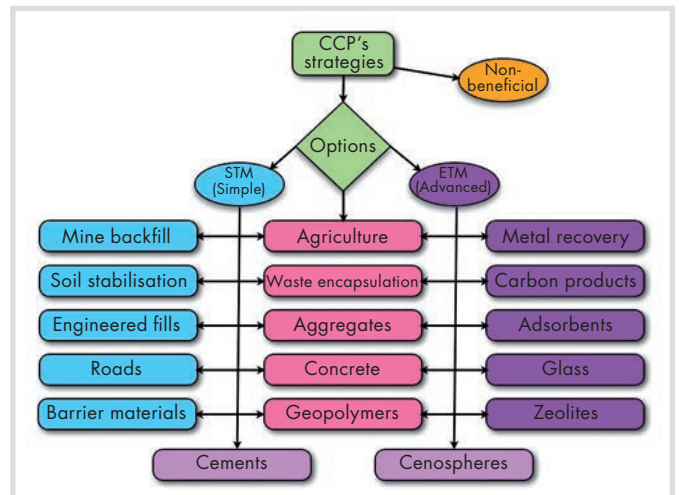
CCP's strategies

Non-beneficial

Options

STM (Simple)

ETM (Advanced)

Mine backfill
Agriculture
Metal recovery

Soil stabilisation
Waste encapsulation
Carbon products

Engineered fills
Aggregates
Adsorbents

Roads
Concrete
Glass

Barrier materials
Geopolymers
Zeolites

Cements
Cenospheres